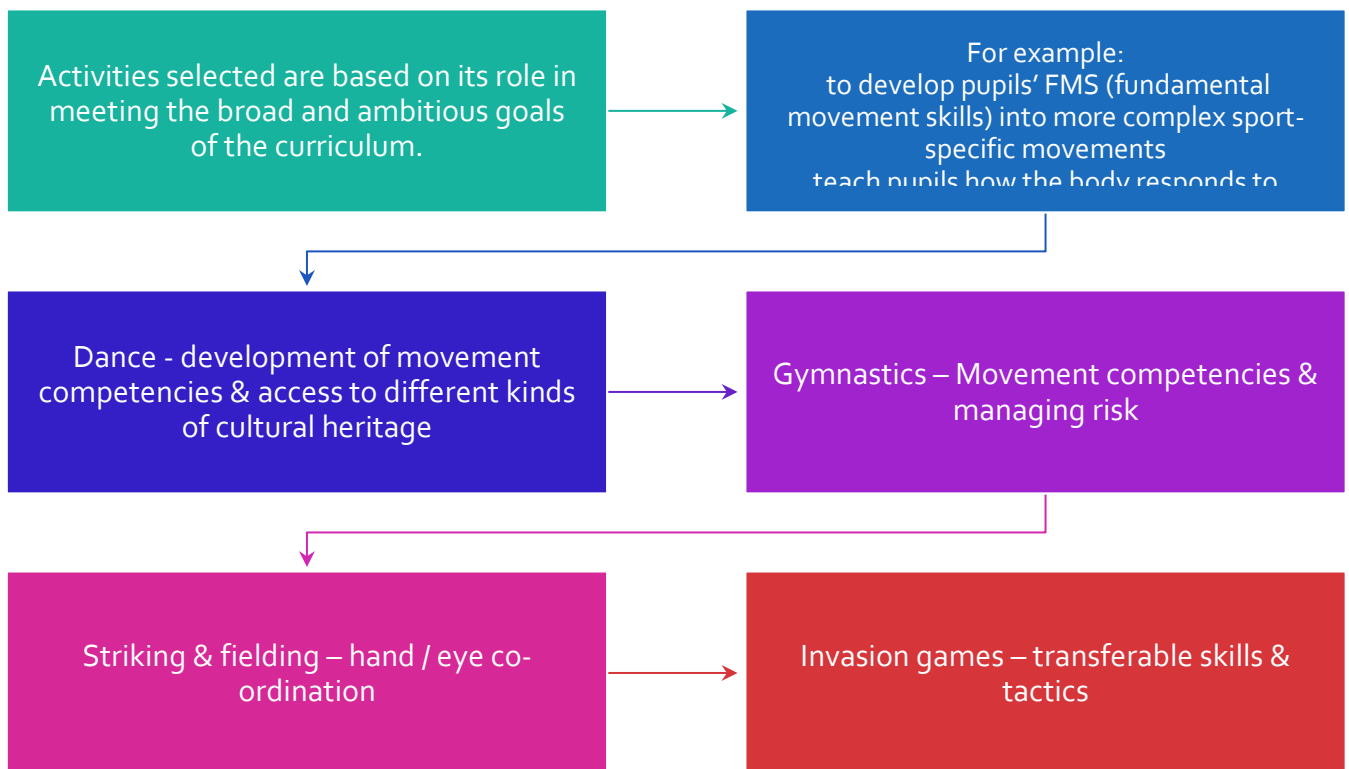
Activities selected are based on its role in meeting the broad and ambitious goals of the curriculum.

For example:
to develop pupils' FMS (fundamental movement skills) into more complex sport-specific movements
teach pupils how the body responds to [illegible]

Dance - development of movement competencies & access to different kinds of cultural heritage

Gymnastics – Movement competencies & managing risk

Striking & fielding – hand / eye co-ordination

Invasion games – transferable skills & tactics